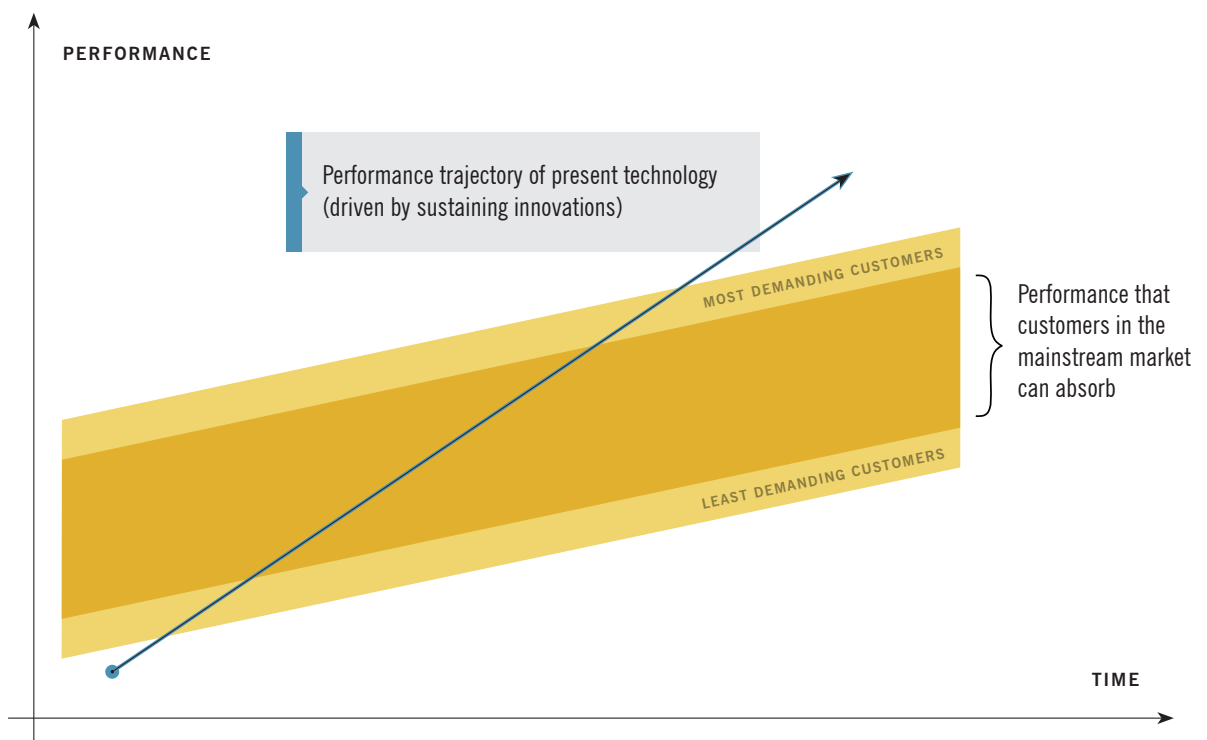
PERFORMANCE

Performance trajectory of present technology (driven by sustaining innovations)

MOST DEMANDING CUSTOMERS

Performance that customers in the mainstream market can absorb

LEAST DEMANDING CUSTOMERS

TIME